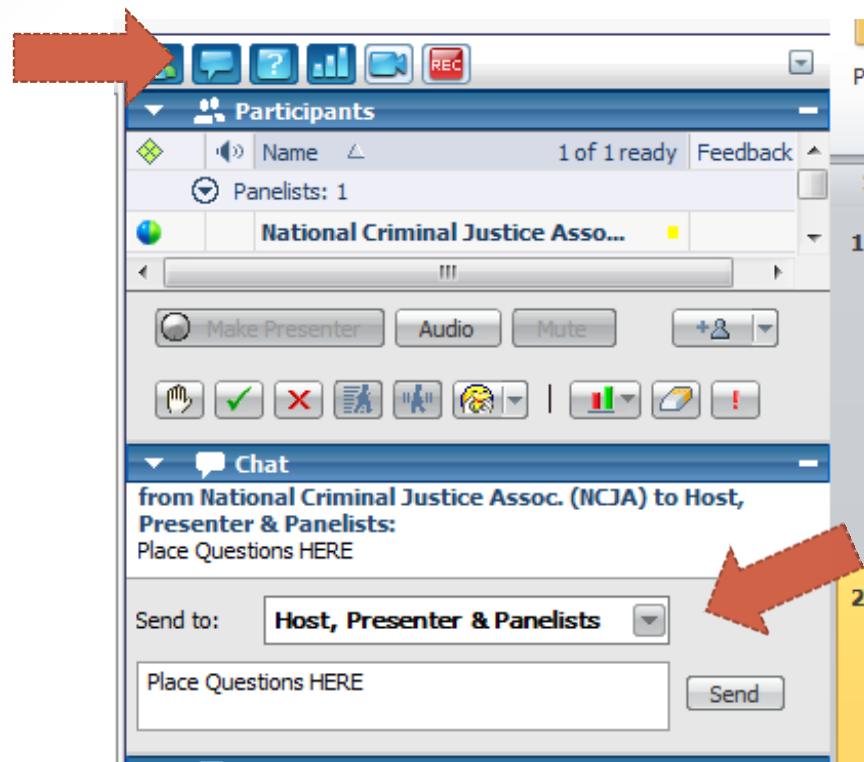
REC

Participants

Name 1 of 1 ready Feedback

Panelists: 1

National Criminal Justice Asso...

Make Presenter Audio Mute

Chat

from National Criminal Justice Assoc. (NCJA) to Host, Presenter & Panelists:
Place Questions HERE

Send to: Host, Presenter & Panelists

Place Questions HERE

Send

P

1

2